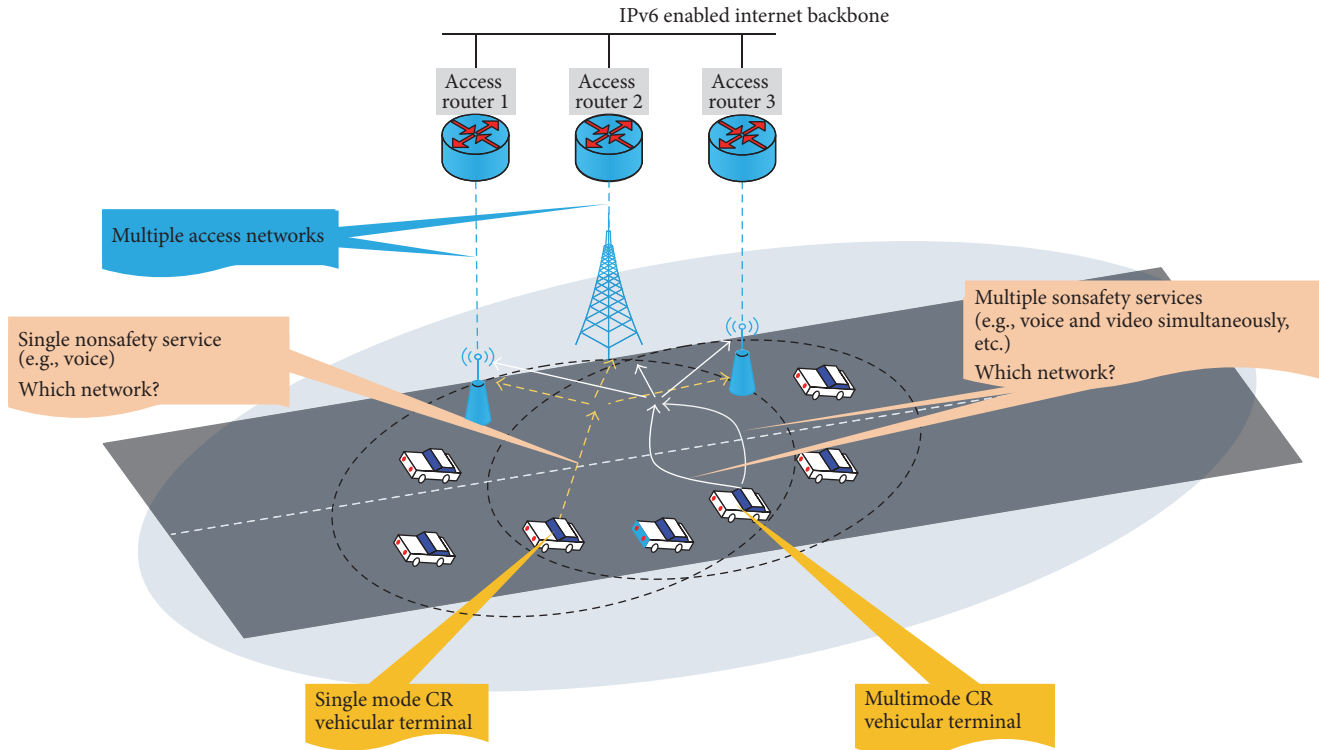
IPv6 enabled internet backbone

Access router 1

Access router 2

Access router 3

Multiple access networks

Single nonsafety service (e.g., voice)

Which network?

Multiple sonsafety services (e.g., voice and video simultaneously, etc.)

Which network?

Single mode CR vehicular terminal

Multimode CR vehicular terminal